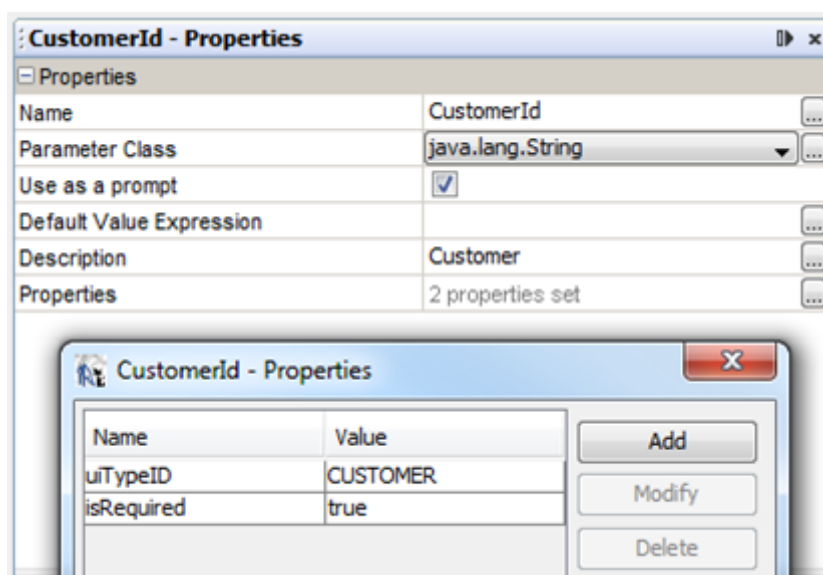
CustomerId - Properties

⊟ Properties

| | |
|---|---|
| Name | CustomerId |
| Parameter Class | java.lang.String |
| Use as a prompt | ☑ |
| Default Value Expression | |
| Description | Customer |
| Properties | 2 properties set |

CustomerId - Properties

| Name | Value |
|---|---|
| uiTypeID | CUSTOMER |
| isRequired | true |

Add
Modify
Delete